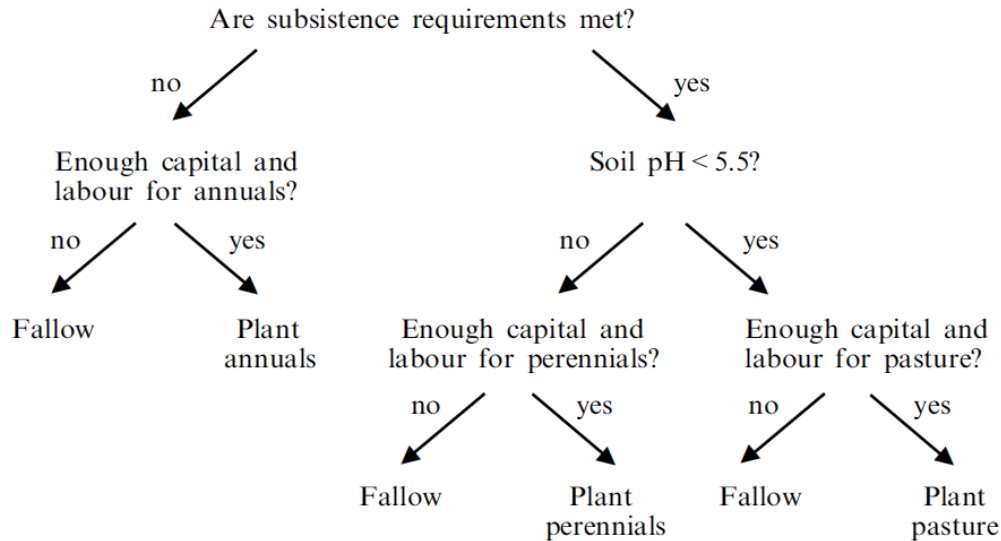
Are subsistence requirements met?

no

yes

Enough capital and labour for annuals?

Soil pH $< 5.5$?

no

yes

no

yes

Fallow

Plant annuals

Enough capital and labour for perennials?

Enough capital and labour for pasture?

no

yes

no

yes

Fallow

Plant perennials

Fallow

Plant pasture